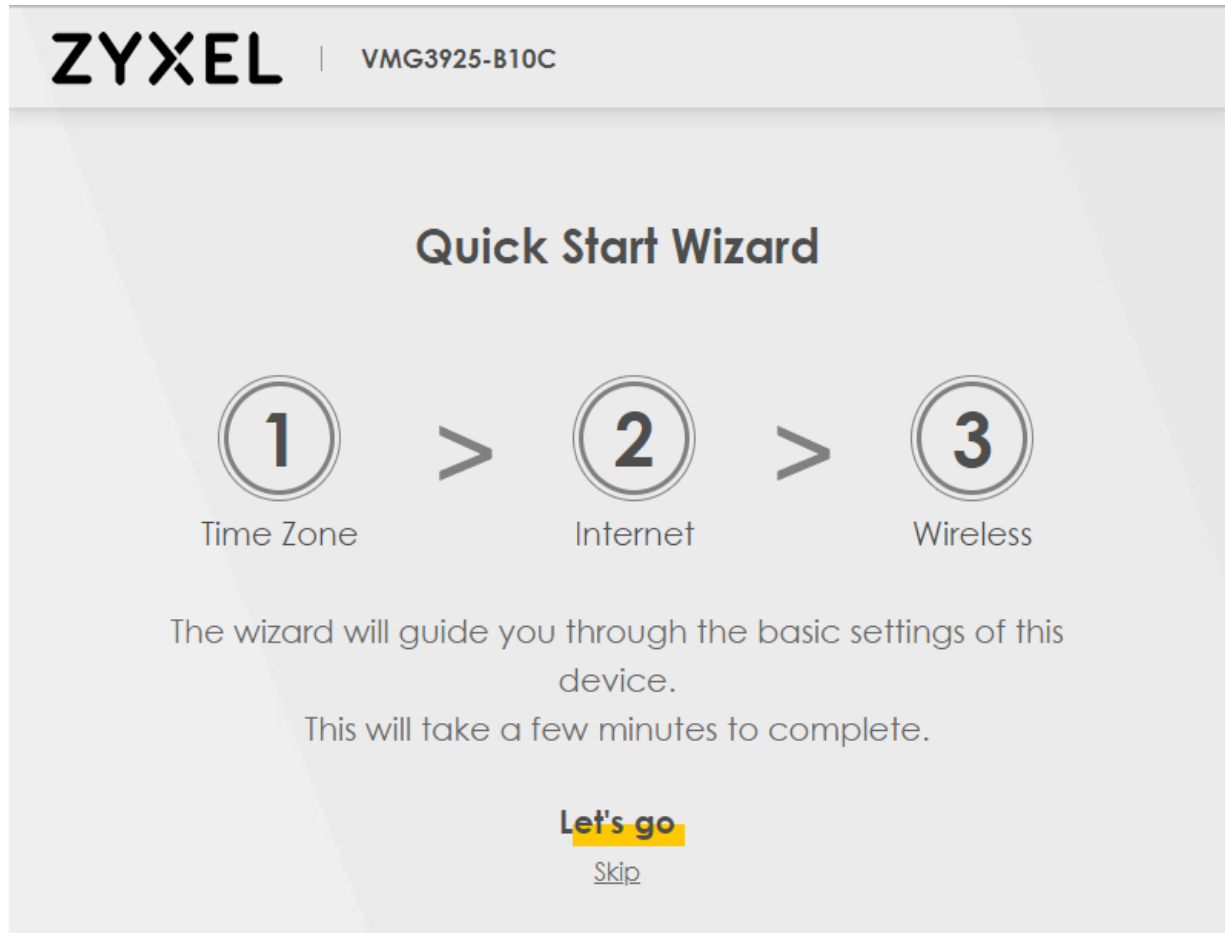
ZYXEL | VMG3925-B10C

Quick Start Wizard

1 > 2 > 3

Time Zone Internet Wireless

The wizard will guide you through the basic settings of this device.
This will take a few minutes to complete.

Let's go

Skip